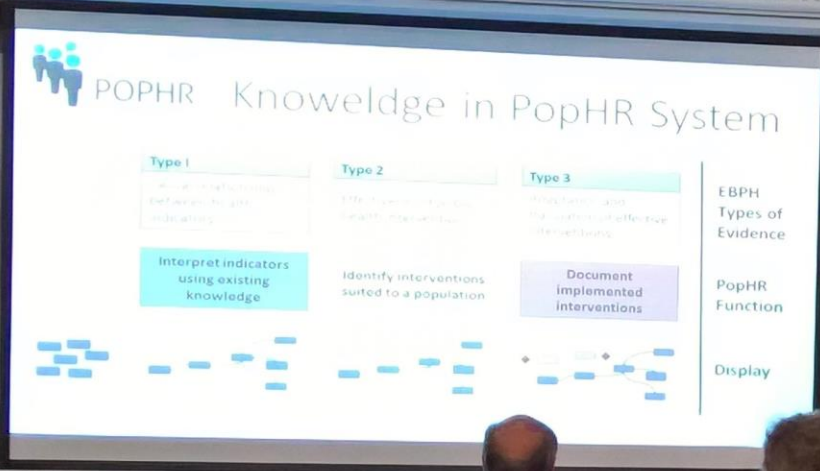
POPHR Knoweldge in PopHR System

Type 1

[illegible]

Type 2

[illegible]

Type 3

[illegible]

EBPH Types of Evidence

Interpret indicators using existing knowledge

Identify interventions suited to a population

Document implemented interventions

PopHR Function

Display